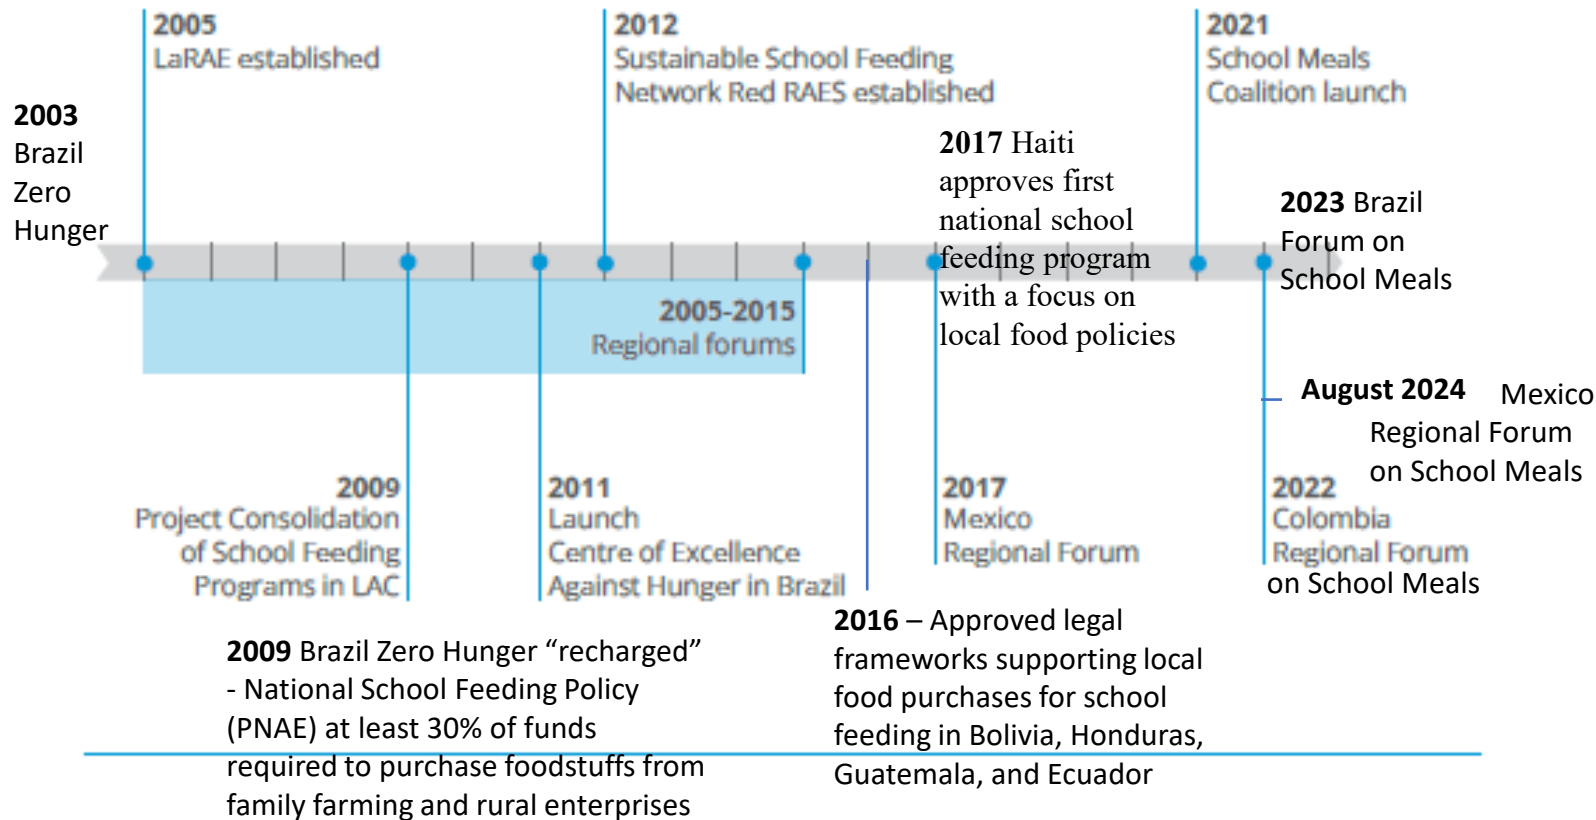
2005
LaRAE established

2012
Sustainable School Feeding Network Red RAES established

2021
School Meals Coalition launch

2003
Brazil Zero Hunger

2017 Haiti approves first national school feeding program with a focus on local food policies

2023 Brazil Forum on School Meals

2005-2015
Regional forums

August 2024 Mexico Regional Forum on School Meals

2009
Project Consolidation of School Feeding Programs in LAC

2011
Launch Centre of Excellence Against Hunger in Brazil

2017
Mexico Regional Forum

2022
Colombia Regional Forum on School Meals

2016 – Approved legal frameworks supporting local food purchases for school feeding in Bolivia, Honduras, Guatemala, and Ecuador

2009 Brazil Zero Hunger “recharged” - National School Feeding Policy (PNAE) at least 30% of funds required to purchase foodstuffs from family farming and rural enterprises